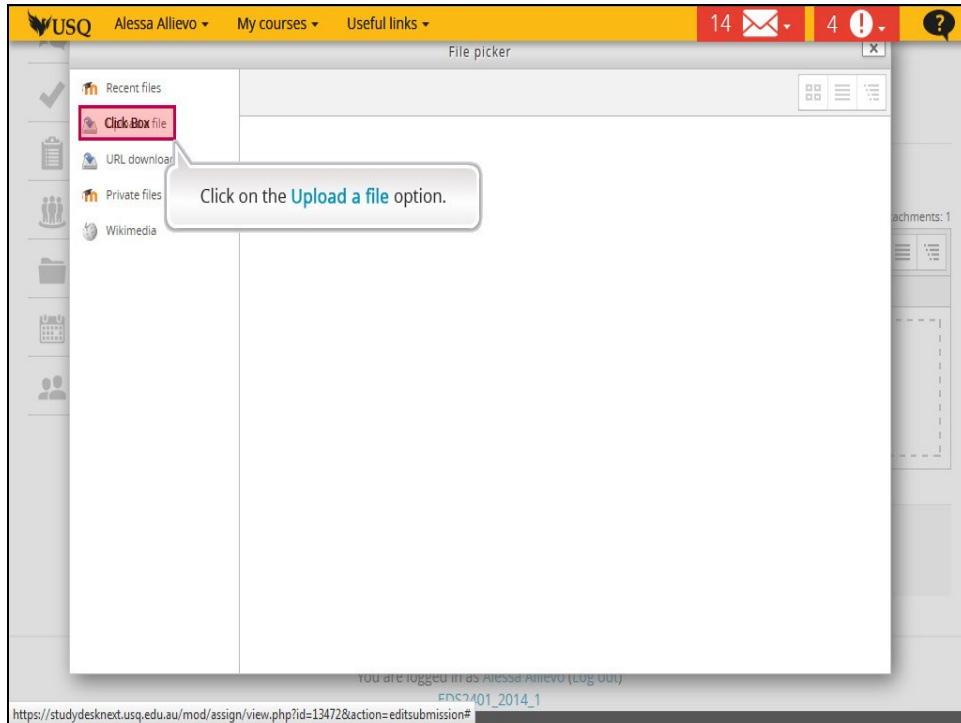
USQ Alessa Allievo ▾ My courses ▾ Useful links ▾ 14 4

File picker

Recent files

Click Box file

URL download

Private files

Wikimedia

Click on the Upload a file option.

achments: 1

You are logged in as Alessa Allievo (Log out)

EDS2401_2014_1

https://studydesknext.usq.edu.au/mod/assign/view.php?id=13472&action=editsubmission#